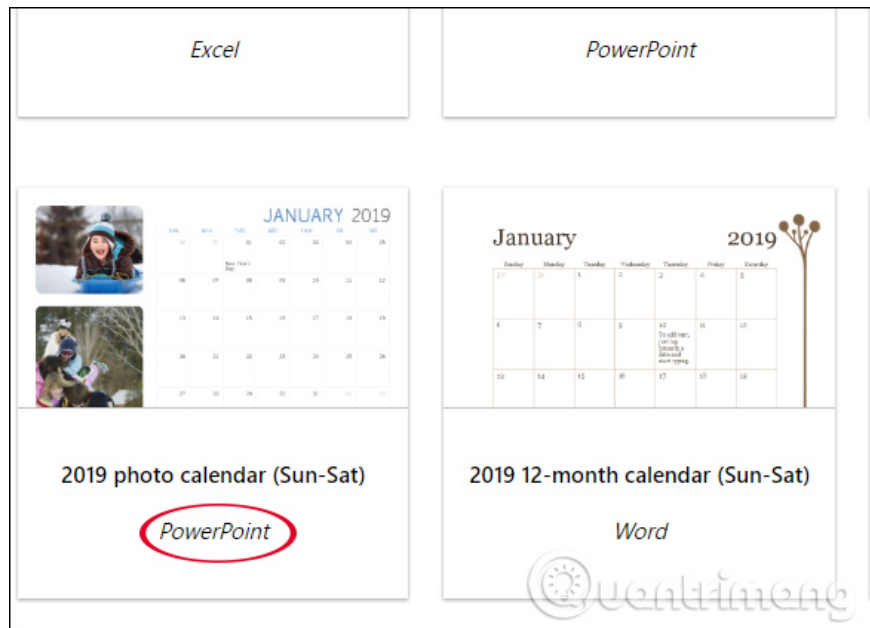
Excel

PowerPoint

JANUARY 2019

| SUN | MON | TUE | WED | THU | FRI | SAT |
|---|---|---|---|---|---|---|
| 30 | 31 | 1 | 2 | 3 | 4 | 5 |
| | | New Year's Day | | | | |
| 6 | 7 | 8 | 9 | 10 | 11 | 12 |
| 13 | 14 | 15 | 16 | 17 | 18 | 19 |
| 20 | 21 | 22 | 23 | 24 | 25 | 26 |
| 27 | 28 | 29 | 30 | 31 | 1 | 2 |

2019 photo calendar (Sun-Sat)

PowerPoint

January 2019

| Sunday | Monday | Tuesday | Wednesday | Thursday | Friday | Saturday |
|---|---|---|---|---|---|---|
| 30 | 31 | 1 | 2 | 3 | 4 | 5 |
| 6 | 7 | 8 | 9 | 10 To add text, just tap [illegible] | 11 | 12 |
| 13 | 14 | 15 | 16 | 17 | 18 | 19 |

2019 12-month calendar (Sun-Sat)

Word

Quantrimang